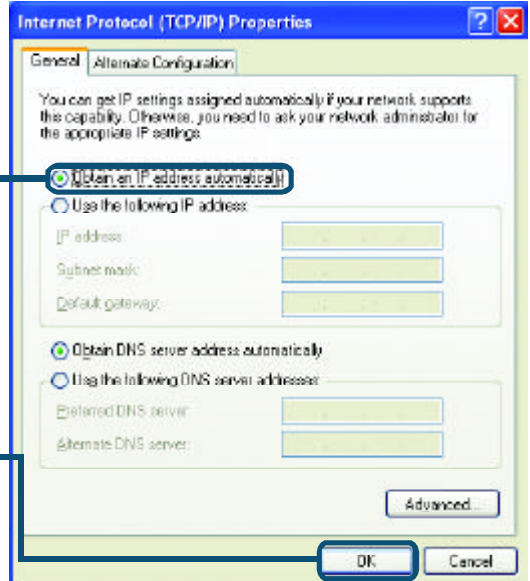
Internet Protocol (TCP/IP) Properties

General | Alternate Configuration

You can get IP settings assigned automatically if your network supports this capability. Otherwise, you need to ask your network administrator for the appropriate IP settings.

Obtain an IP address automatically

Use the following IP address:

IP address:

Subnet mask:

Default gateway:

Obtain DNS server address automatically

Use the following DNS server addresses:

Preferred DNS server:

Alternate DNS server:

Advanced...

OK

Cancel